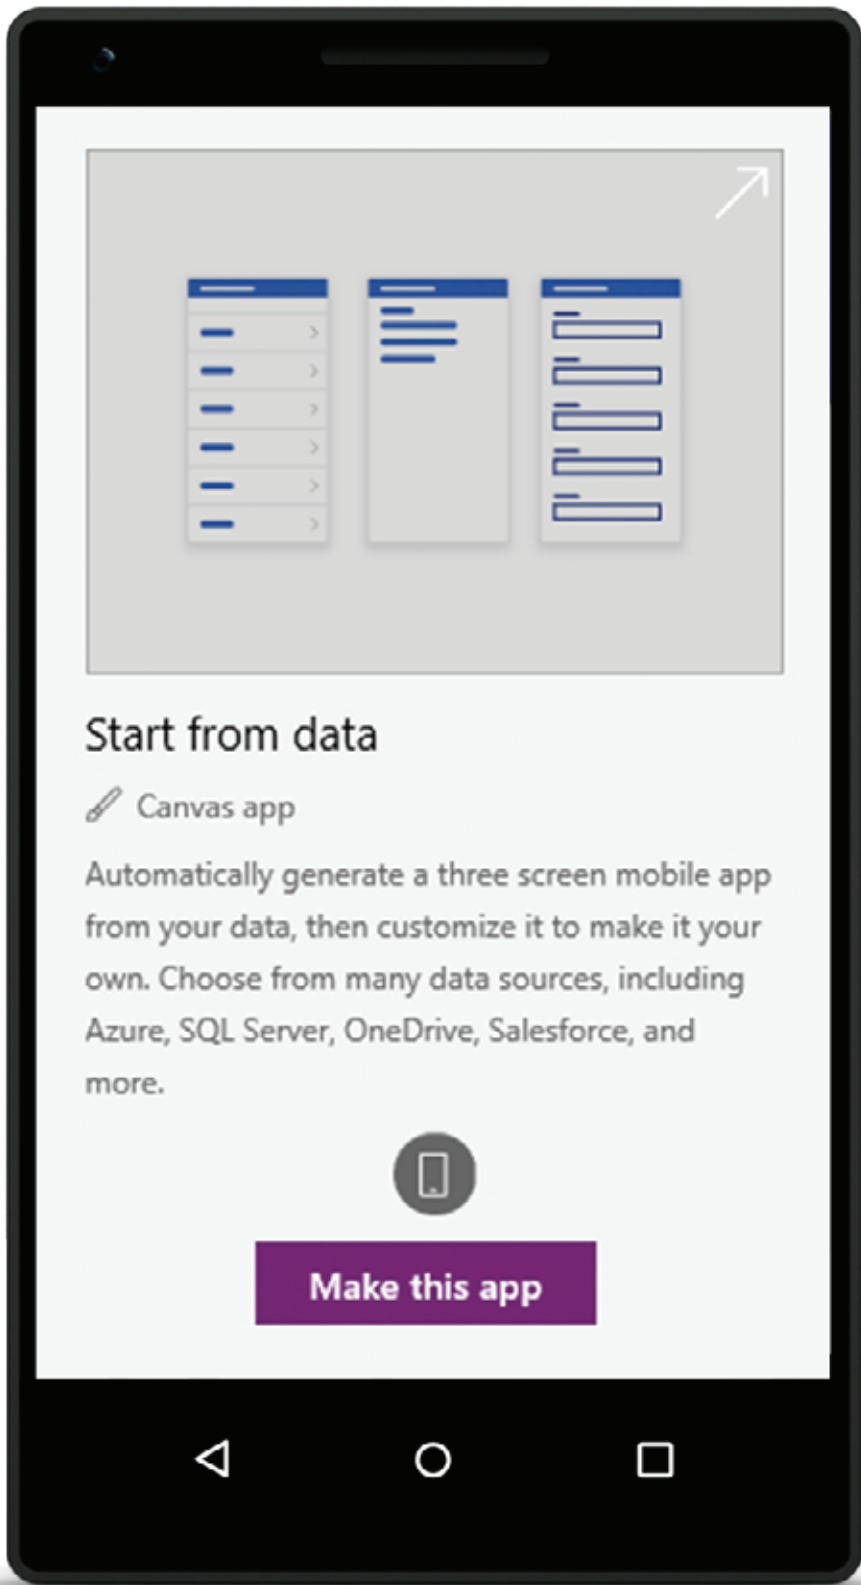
Start from data

Canvas app

Automatically generate a three screen mobile app from your data, then customize it to make it your own. Choose from many data sources, including Azure, SQL Server, OneDrive, Salesforce, and more.

Make this app